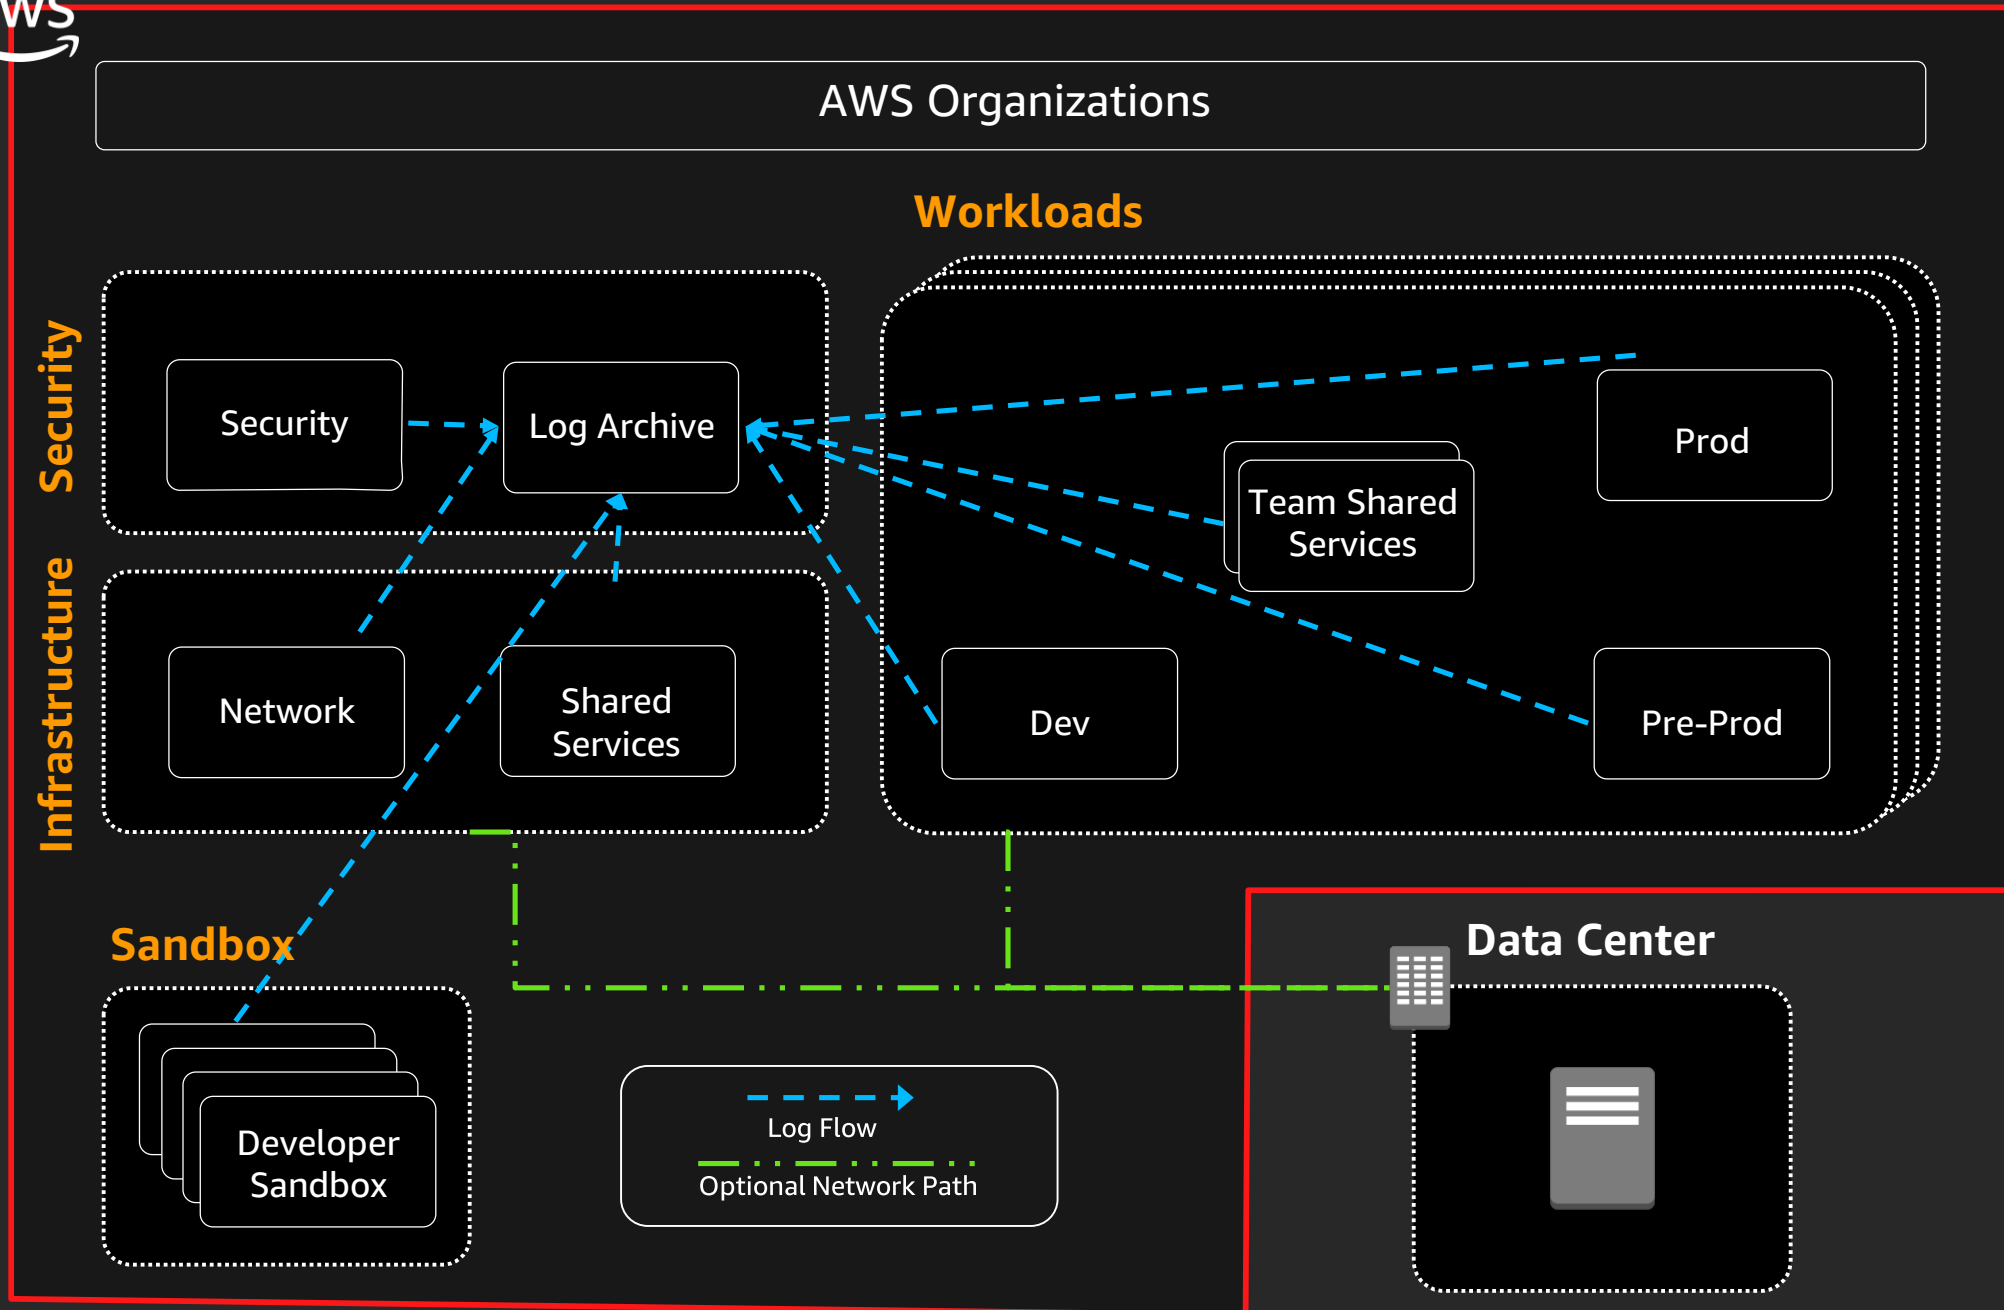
ws

AWS Organizations

Workloads

Security

Security

Log Archive

Prod

Team Shared Services

Infrastructure

Network

Shared Services

Dev

Pre-Prod

Sandbox

Data Center

Developer Sandbox

Log Flow

Optional Network Path